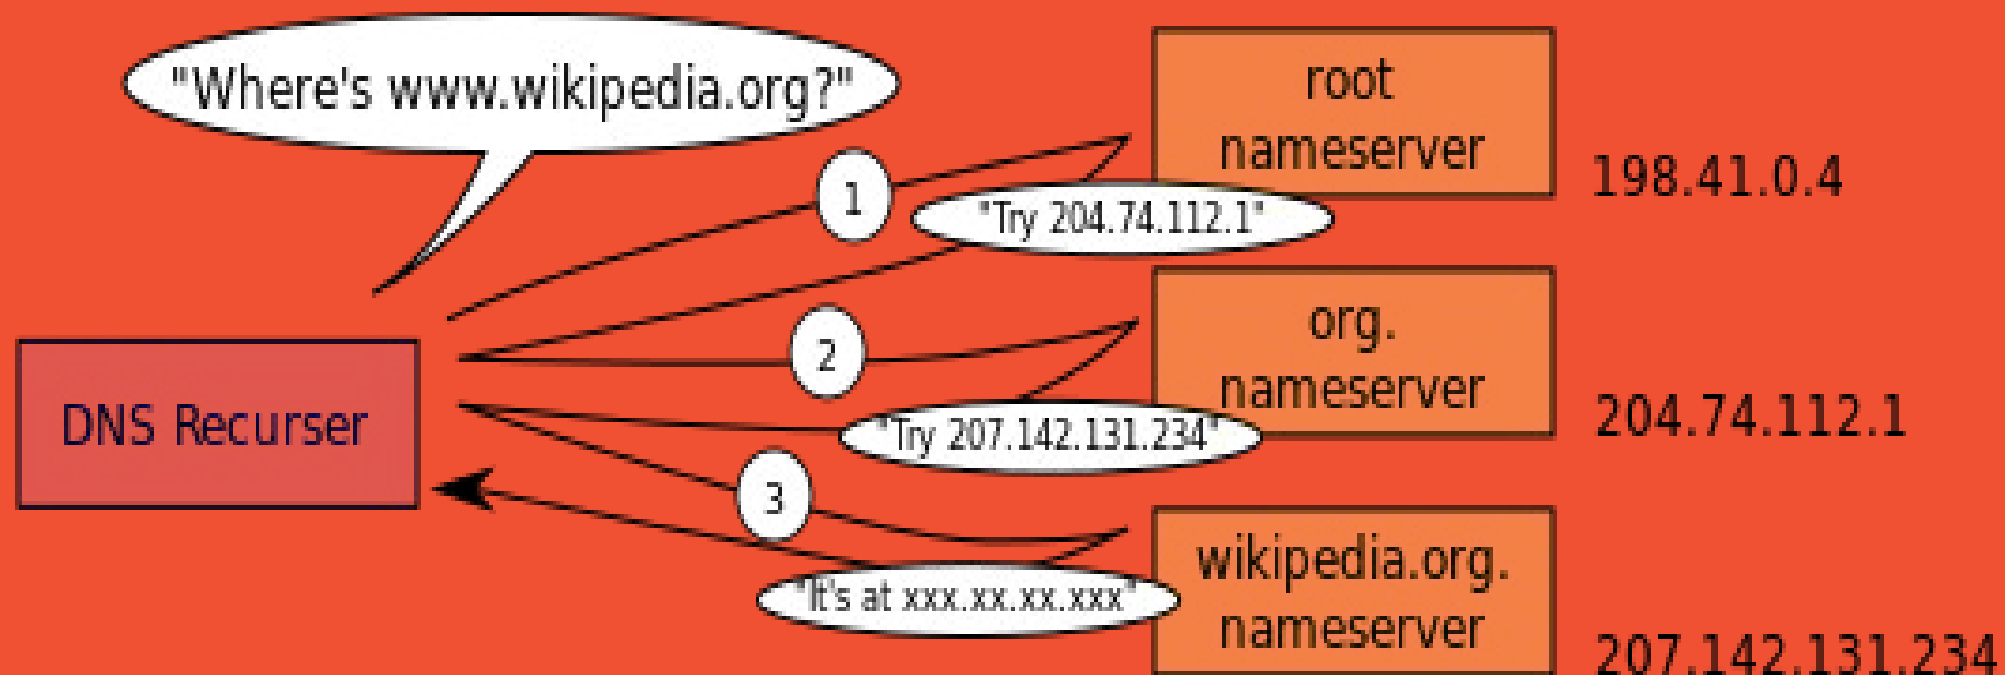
"Where's www.wikipedia.org?"

DNS Recurser

1

"Try 204.74.112.1"

2

"Try 207.142.131.234"

3

"It's at xxx.xx.xx.xxx"

root nameserver

198.41.0.4

org. nameserver

204.74.112.1

wikipedia.org. nameserver

207.142.131.234